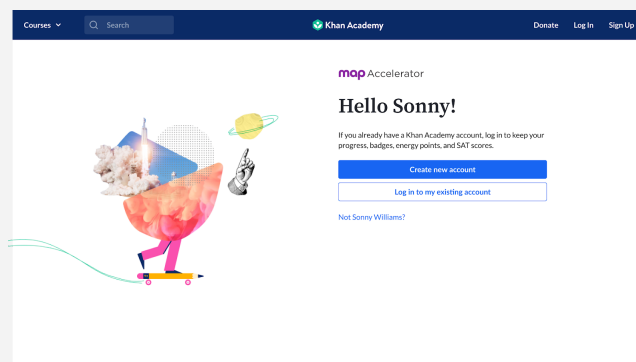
Courses
Search
Khan Academy
Donate Log In Sign Up

map Accelerator

Hello Sonny!

If you already have a Khan Academy account, log in to keep your progress, badges, energy points, and SAT scores.

Create new account

Log in to my existing account

Not Sonny Williams?